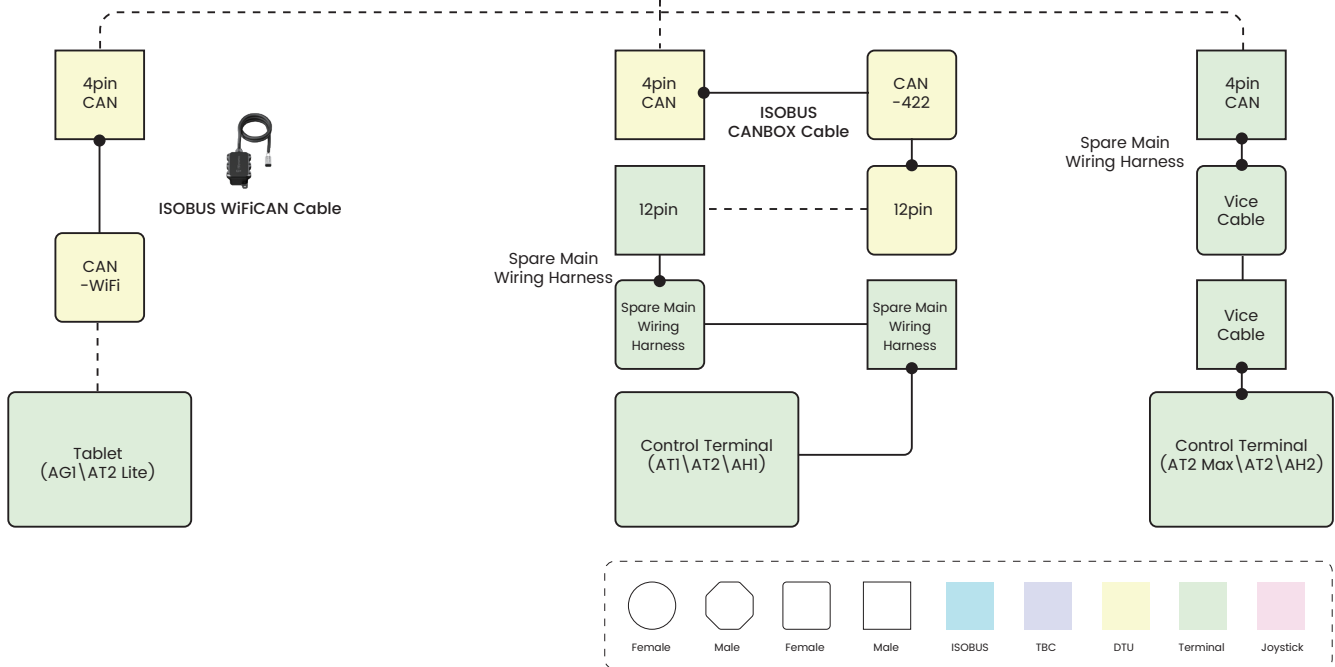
4pin CAN

ISOBUS WiFiCAN Cable

CAN -WiFi

Tablet (AG1\AT2 Lite)

4pin CAN

ISOBUS CANBOX Cable

CAN -422

12pin

12pin

Spare Main Wiring Harness

Spare Main Wiring Harness

Spare Main Wiring Harness

Control Terminal (AT1\AT2\AH1)

4pin CAN

Spare Main Wiring Harness

Vice Cable

Vice Cable

Control Terminal (AT2 Max\AT2\AH2)

Female Male Female Male ISOBUS TBC DTU Terminal Joystick